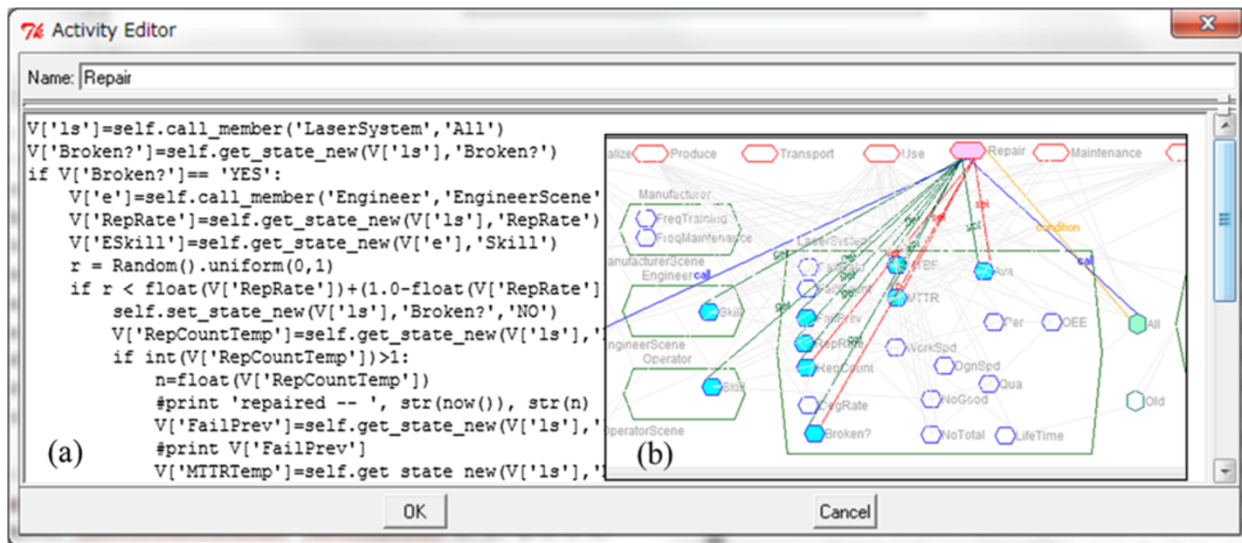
Activity Editor

Name: Repair

V['ls']=self.call_member('LaserSystem','All')
V['Broken?']=self.get_state_new(V['ls'],'Broken?')
if V['Broken?']== 'YES':
V['e']=self.call_member('Engineer','EngineerScene'
V['RepRate']=self.get_state_new(V['ls'],'RepRate')
V['ESkill']=self.get_state_new(V['e'],'Skill')
r = Random().uniform(0,1)
if r < float(V['RepRate'])+(1.0-float(V['RepRate']
self.set_state_new(V['ls'],'Broken?','NO')
V['RepCountTemp']=self.get_state_new(V['ls'],'
if int(V['RepCountTemp'])>1:
n=float(V['RepCountTemp'])
#print 'repaired -- ', str(now()), str(n)
V['FailPrev']=self.get_state_new(V['ls'],'
#print V['FailPrev']
V['MTTRTemp']=self.get state new(V['ls'],'

(a)

alize Produce Transport Use Repair Maintenance

Manufacturer
FreqTraining
FreqMaintenance
ManufacturerScene
Engineer call
Skill
EngineerScene
Operator
Skill
OperatorScene

LaserSystem
MTBF
MTTR
FailPrev
RepRate
RepCount
DegRate
Broken?
Ava
Per
OEE
WorkSpd
OgnSpd
Qua
NoGood
NoTotal
LifeTime
All
Old
condition
call

(b)

OK
Cancel